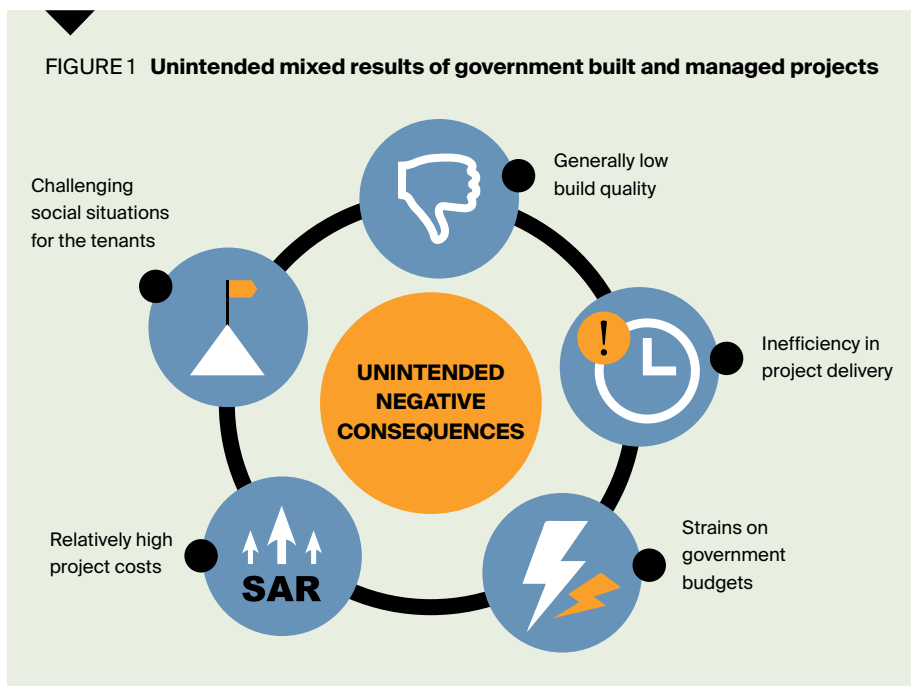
FIGURE 1 **Unintended mixed results of government built and managed projects**

Generally low build quality

Inefficiency in project delivery

Strains on government budgets

Relatively high project costs

Challenging social situations for the tenants

UNINTENDED NEGATIVE CONSEQUENCES

!

SAR